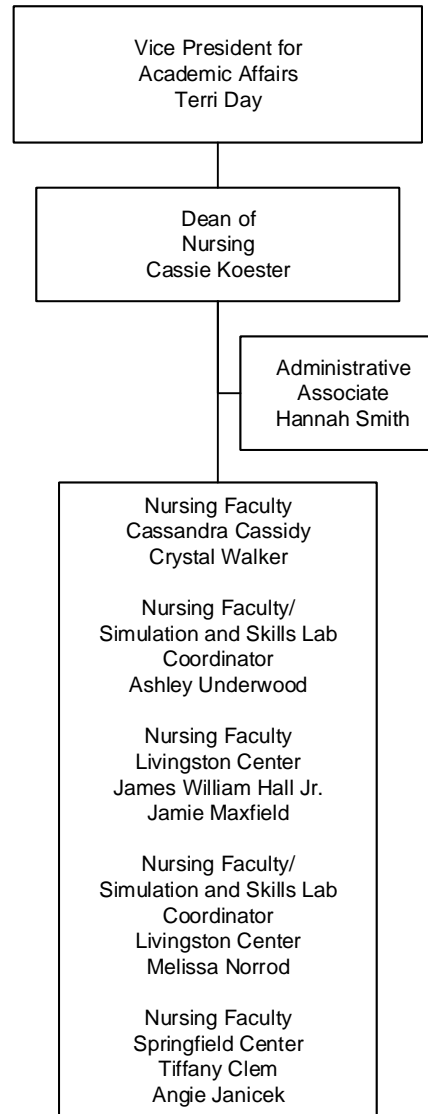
Vice President for
Academic Affairs
Terri Day

Dean of
Nursing
Cassie Koester

Administrative
Associate
Hannah Smith

Nursing Faculty
Cassandra Cassidy
Crystal Walker

Nursing Faculty/
Simulation and Skills Lab
Coordinator
Ashley Underwood

Nursing Faculty
Livingston Center
James William Hall Jr.
Jamie Maxfield

Nursing Faculty/
Simulation and Skills Lab
Coordinator
Livingston Center
Melissa Norrod

Nursing Faculty
Springfield Center
Tiffany Clem
Angie Janicek